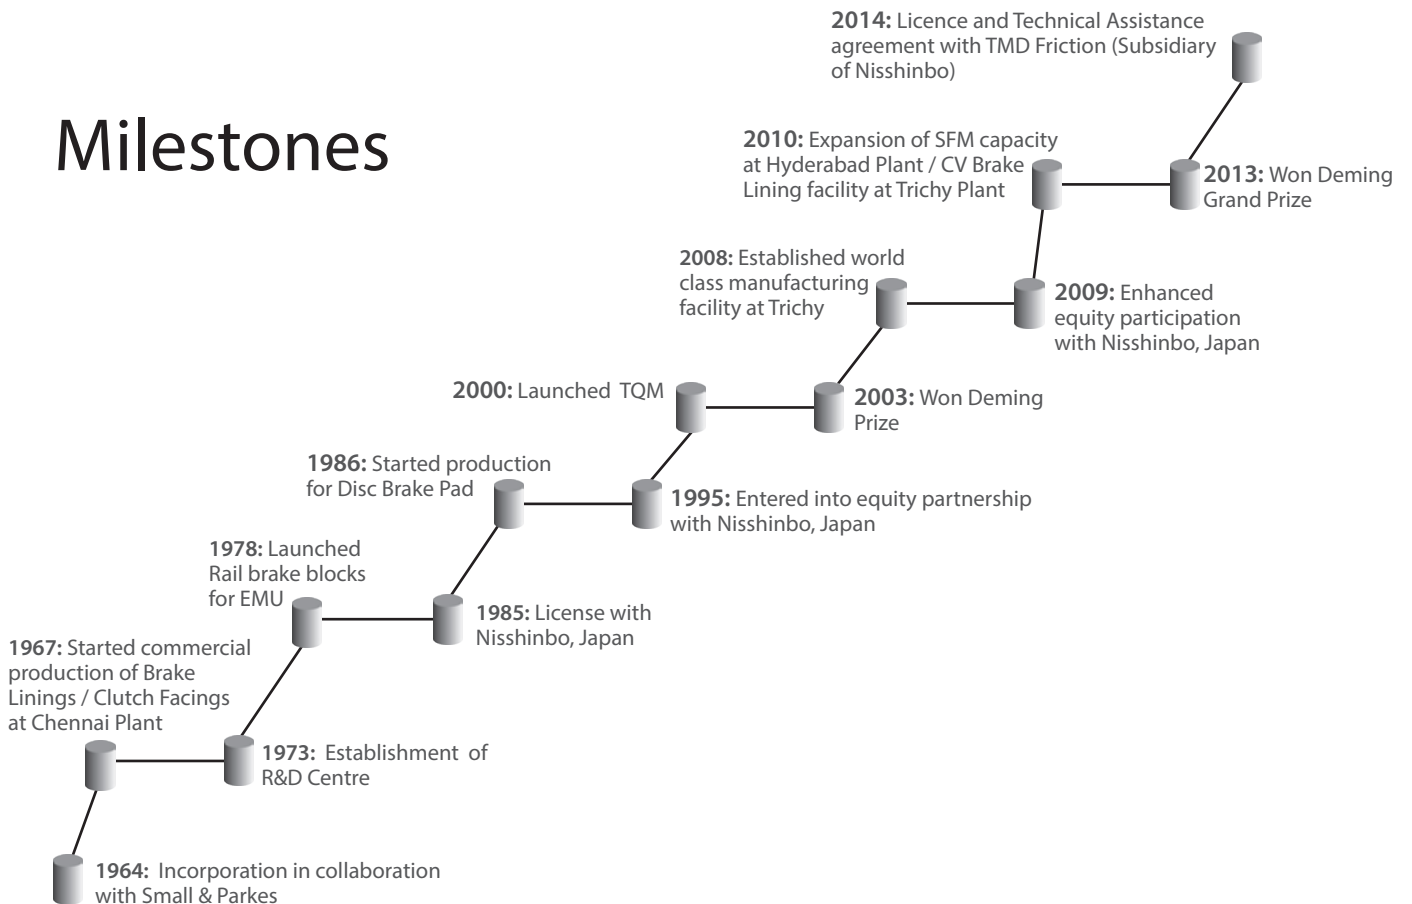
Milestones

1964: Incorporation in collaboration with Small & Parkes

1967: Started commercial production of Brake Linings / Clutch Facings at Chennai Plant

1973: Establishment of R&D Centre

1978: Launched Rail brake blocks for EMU

1985: License with Nisshinbo, Japan

1986: Started production for Disc Brake Pad

1995: Entered into equity partnership with Nisshinbo, Japan

2000: Launched TQM

2003: Won Deming Prize

2008: Established world class manufacturing facility at Trichy

2009: Enhanced equity participation with Nisshinbo, Japan

2010: Expansion of SFM capacity at Hyderabad Plant / CV Brake Lining facility at Trichy Plant

2013: Won Deming Grand Prize

2014: Licence and Technical Assistance agreement with TMD Friction (Subsidiary of Nisshinbo)